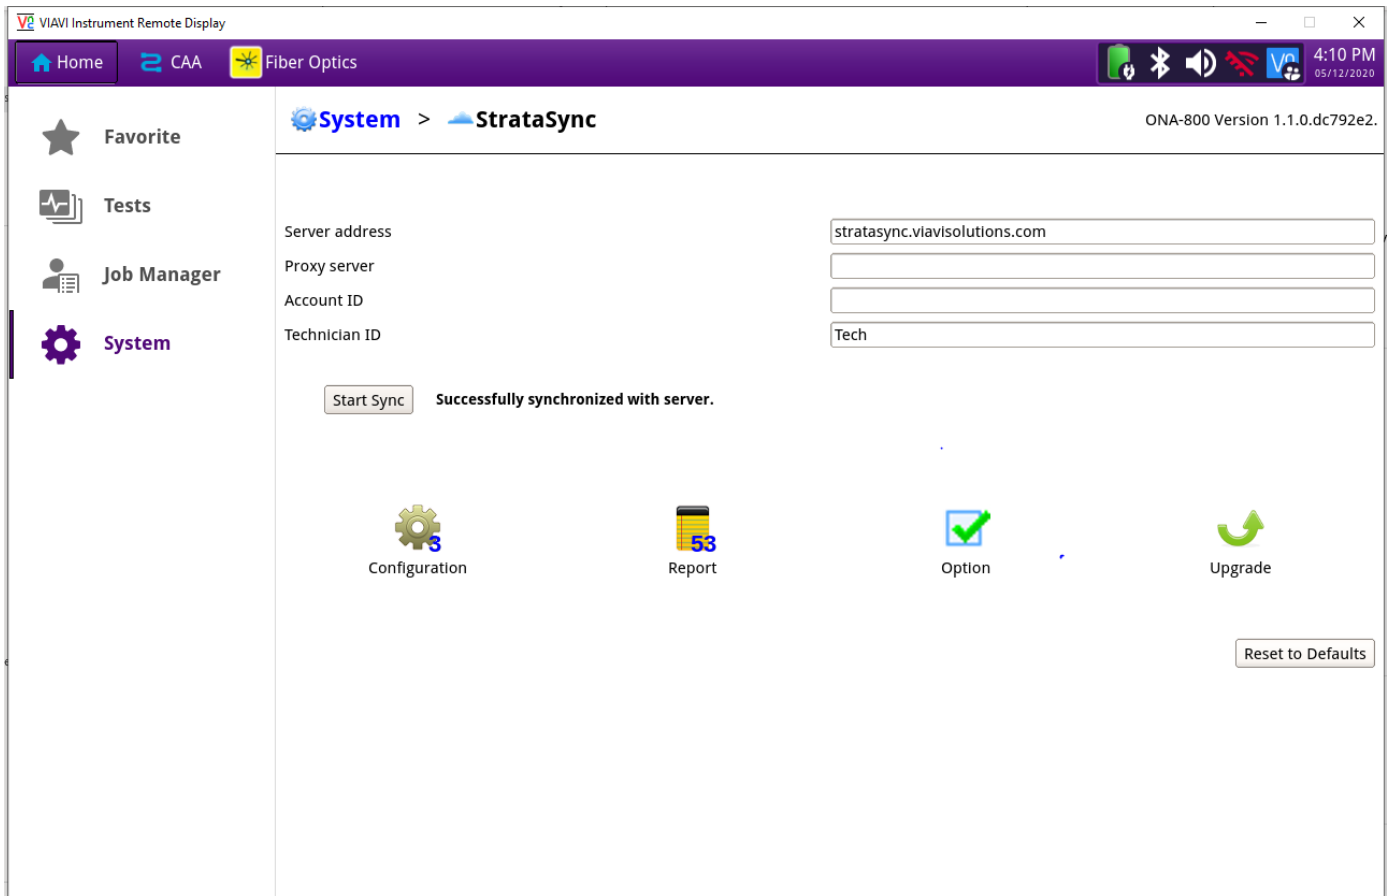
VIAVI Instrument Remote Display

Home
CAA
Fiber Optics
4:10 PM
05/12/2020

Favorite
Tests
Job Manager
System

System > StrataSync
ONA-800 Version 1.1.0.dc792e2.

Server address stratasync.viavisolutions.com
Proxy server
Account ID
Technician ID Tech

Start Sync
Successfully synchronized with server.

3
Configuration
53
Report
Option
Upgrade

Reset to Defaults